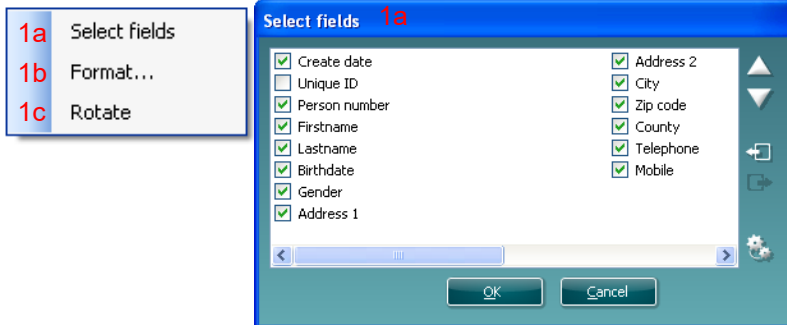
1a Select fields
1b Format...
1c Rotate

Select fields 1a

Create date
Unique ID
Person number
Firstname
Lastname
Birthdate
Gender
Address 1

Address 2
City
Zip code
County
Telephone
Mobile

OK
Cancel